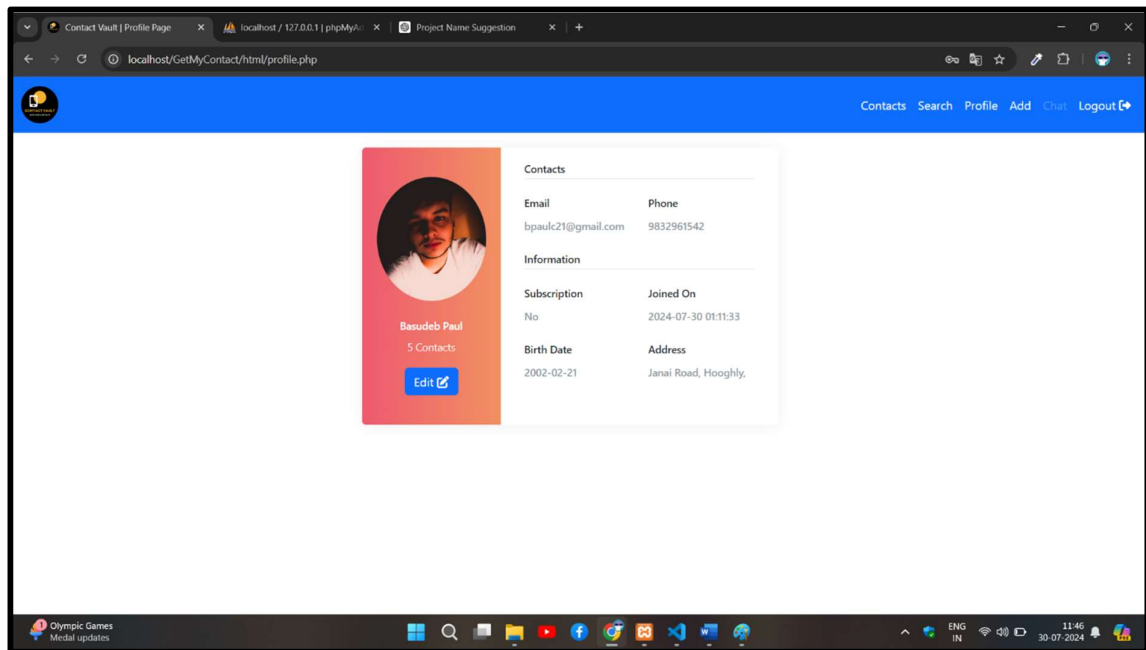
Contact Vault | Profile Page
localhost / 127.0.0.1 | phpMyAd
Project Name Suggestion

localhost/GetMyContact/html/profile.php

Contacts Search Profile Add Chat Logout

Basudeb Paul
5 Contacts
Edit

Contacts

| Email | Phone |
|---|---|
| bpaulc21@gmail.com | 9832961542 |

Information

| Subscription | Joined On |
|---|---|
| No | 2024-07-30 01:11:33 |
| Birth Date | Address |
| 2002-02-21 | Janai Road, Hooghly, |

1 Olympic Games
Medal updates

ENG
IN
11:46
30-07-2024